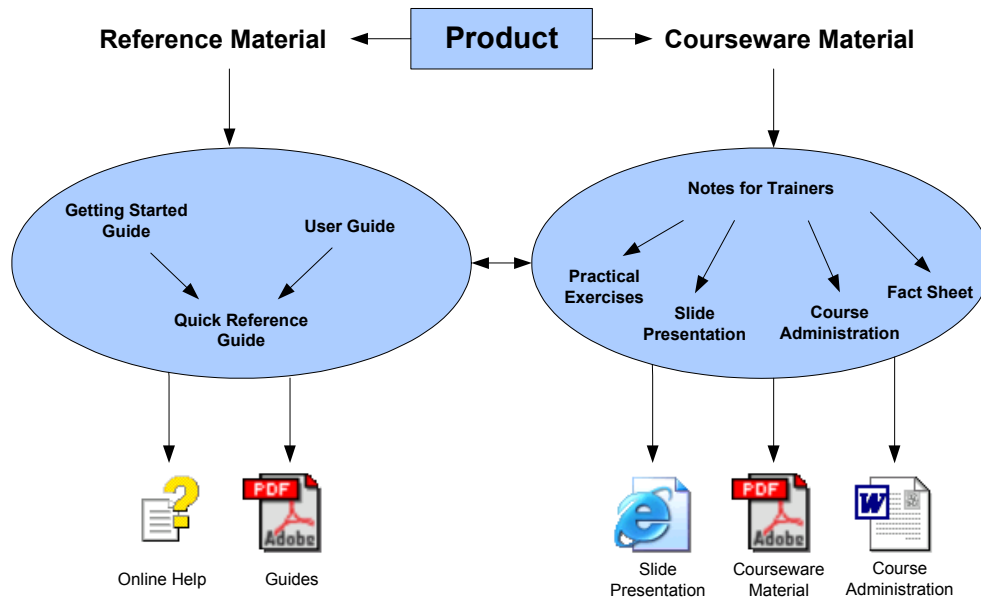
Reference Material

Product

Courseware Material

Getting Started Guide

User Guide

Quick Reference Guide

Notes for Trainers

Practical Exercises

Slide Presentation

Course Administration

Fact Sheet

PDF
Adobe

PDF
Adobe

W

Online Help

Guides

Slide Presentation

Courseware Material

Course Administration